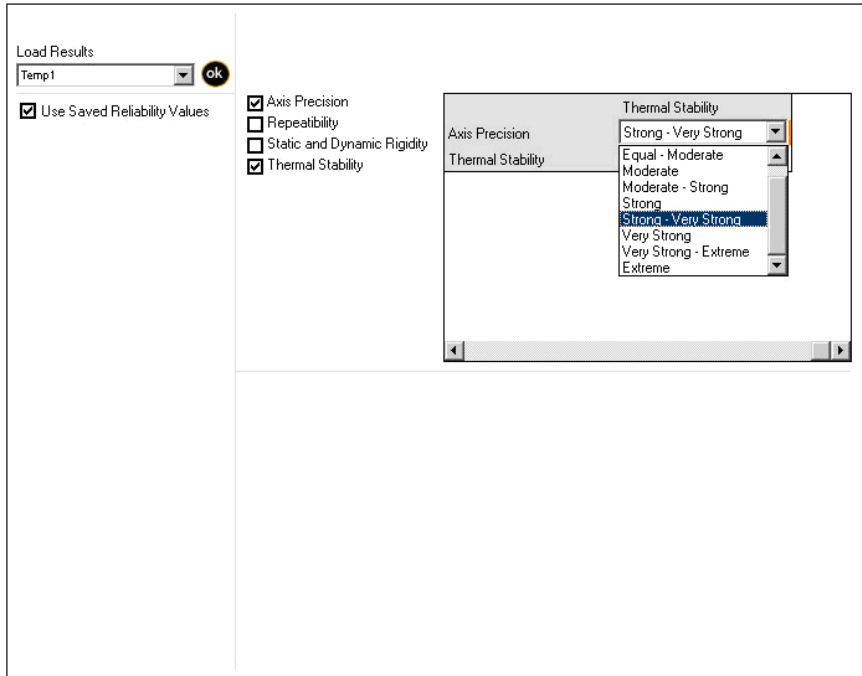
Load Results

Temp1

ok

Use Saved Reliability Values

Axis Precision

Repeatibility

Static and Dynamic Rigidity

Thermal Stability

| | Thermal Stability |
|---|---|
| Axis Precision | Strong - Very Strong |
| Thermal Stability | |

Equal - Moderate
Moderate
Moderate - Strong
Strong
Strong - Very Strong
Very Strong
Very Strong - Extreme
Extreme